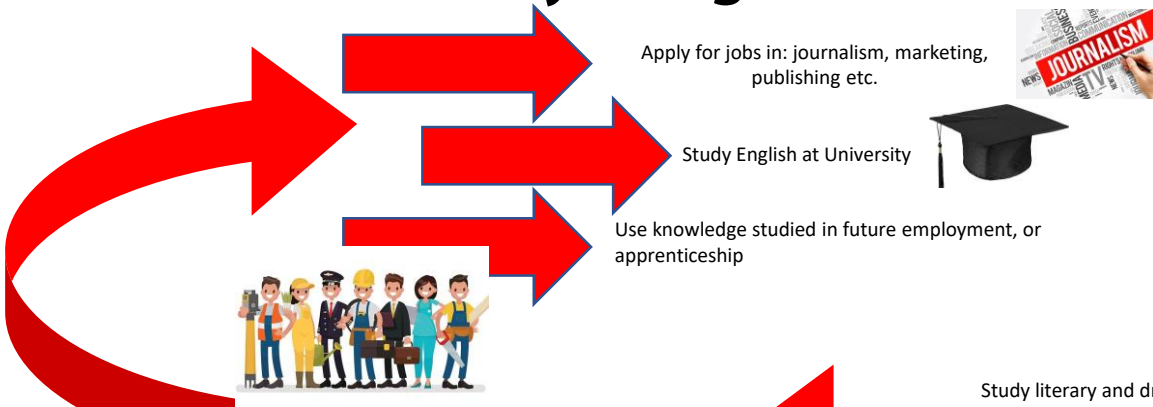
Apply for jobs in: journalism, marketing, publishing etc.

JOURNALISM
BUSINESS
COMMUNICATION
NEWS
MEDIA
TV
MAGAZINE
RIGHTS

Study English at University

Use knowledge studied in future employment, or apprenticeship

Study literary and d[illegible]